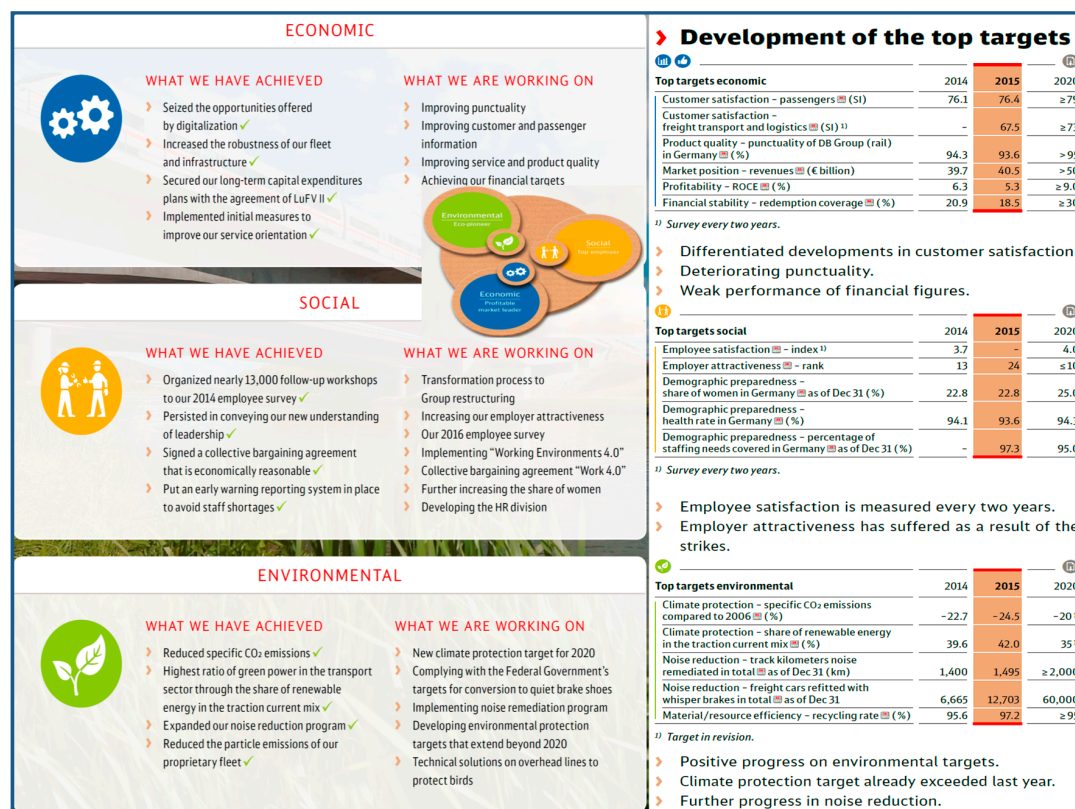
ECONOMIC

WHAT WE HAVE ACHIEVED

Seized the opportunities offered by digitalization ✓
Increased the robustness of our fleet and infrastructure ✓
Secured our long-term capital expenditures plans with the agreement of LuFV II ✓
Implemented initial measures to improve our service orientation ✓

WHAT WE ARE WORKING ON

Improving punctuality
Improving customer and passenger information
Improving service and product quality
Achieving our financial targets

Environmental
Eco-pioneer

Social
Top employer

Economic
Profitable market leader

SOCIAL

WHAT WE HAVE ACHIEVED

Organized nearly 13,000 follow-up workshops to our 2014 employee survey ✓
Persisted in conveying our new understanding of leadership ✓
Signed a collective bargaining agreement that is economically reasonable ✓
Put an early warning reporting system in place to avoid staff shortages ✓

WHAT WE ARE WORKING ON

Transformation process to Group restructuring
Increasing our employer attractiveness
Our 2016 employee survey
Implementing "Working Environments 4.0"
Collective bargaining agreement "Work 4.0"
Further increasing the share of women
Developing the HR division

ENVIRONMENTAL

WHAT WE HAVE ACHIEVED

Reduced specific $CO_2$ emissions ✓
Highest ratio of green power in the transport sector through the share of renewable energy in the traction current mix ✓
Expanded our noise reduction program ✓
Reduced the particle emissions of our proprietary fleet ✓

WHAT WE ARE WORKING ON

New climate protection target for 2020
Complying with the Federal Government's targets for conversion to quiet brake shoes
Implementing noise remediation program
Developing environmental protection targets that extend beyond 2020
Technical solutions on overhead lines to protect birds

Development of the top targets

| Top targets economic | 2014 | 2015 | 202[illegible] |
|---|---|---|---|
| Customer satisfaction – passengers (SI) | 76.1 | 76.4 | ≥7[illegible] |
| Customer satisfaction – freight transport and logistics (SI) ¹⁾ | – | 67.5 | ≥7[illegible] |
| Product quality – punctuality of DB Group (rail) in Germany (%) | 94.3 | 93.6 | >9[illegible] |
| Market position – revenues (€ billion) | 39.7 | 40.5 | >5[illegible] |
| Profitability – ROCE (%) | 6.3 | 5.3 | ≥9.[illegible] |
| Financial stability – redemption coverage (%) | 20.9 | 18.5 | ≥3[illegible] |

¹⁾ Survey every two years.

Differentiated developments in customer satisfaction
Deteriorating punctuality.
Weak performance of financial figures.

| Top targets social | 2014 | 2015 | 202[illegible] |
|---|---|---|---|
| Employee satisfaction – index ¹⁾ | 3.7 | – | 4.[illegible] |
| Employer attractiveness – rank | 13 | 24 | ≤1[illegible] |
| Demographic preparedness – share of women in Germany as of Dec 31 (%) | 22.8 | 22.8 | 25.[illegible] |
| Demographic preparedness – health rate in Germany (%) | 94.1 | 93.6 | 94.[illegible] |
| Demographic preparedness – percentage of staffing needs covered in Germany as of Dec 31 (%) | – | 97.3 | 95.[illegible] |

¹⁾ Survey every two years.

Employee satisfaction is measured every two years.
Employer attractiveness has suffered as a result of the strikes.

| Top targets environmental | 2014 | 2015 | 202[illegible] |
|---|---|---|---|
| Climate protection – specific $CO_2$ emissions compared to 2006 (%) | –22.7 | –24.5 | –20 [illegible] |
| Climate protection – share of renewable energy in the traction current mix (%) | 39.6 | 42.0 | 35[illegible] |
| Noise reduction – track kilometers noise remediated in total as of Dec 31 (km) | 1,400 | 1,495 | ≥2,00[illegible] |
| Noise reduction – freight cars refitted with whisper brakes in total as of Dec 31 | 6,665 | 12,703 | 60,00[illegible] |
| Material/resource efficiency – recycling rate (%) | 95.6 | 97.2 | ≥9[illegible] |

¹⁾ Target in revision.

Positive progress on environmental targets.
Climate protection target already exceeded last year.
Further progress in noise reduction.